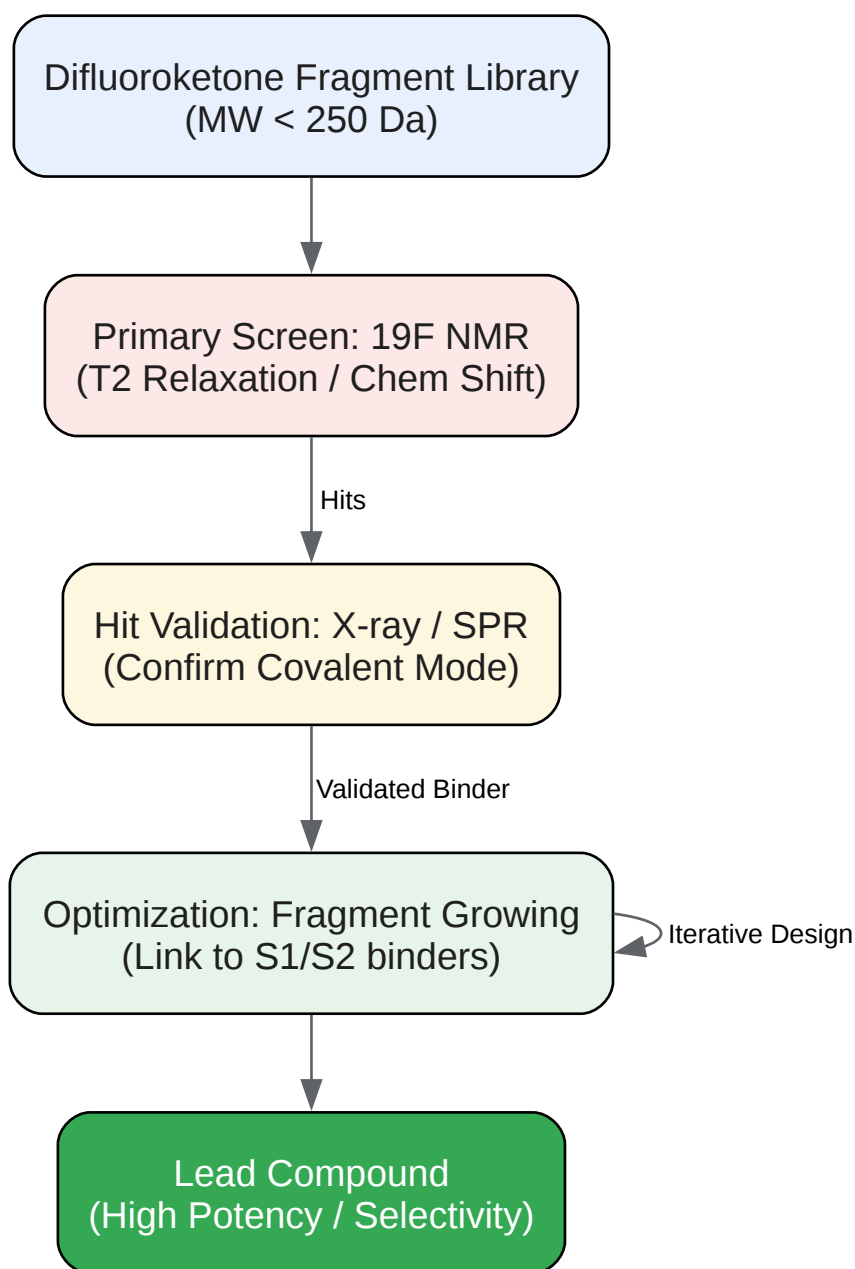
Difluoroketone Fragment Library
(MW < 250 Da)

Primary Screen: 19F NMR
(T2 Relaxation / Chem Shift)

Hits

Hit Validation: X-ray / SPR
(Confirm Covalent Mode)

Validated Binder

Optimization: Fragment Growing
(Link to S1/S2 binders)

Iterative Design

Lead Compound
(High Potency / Selectivity)